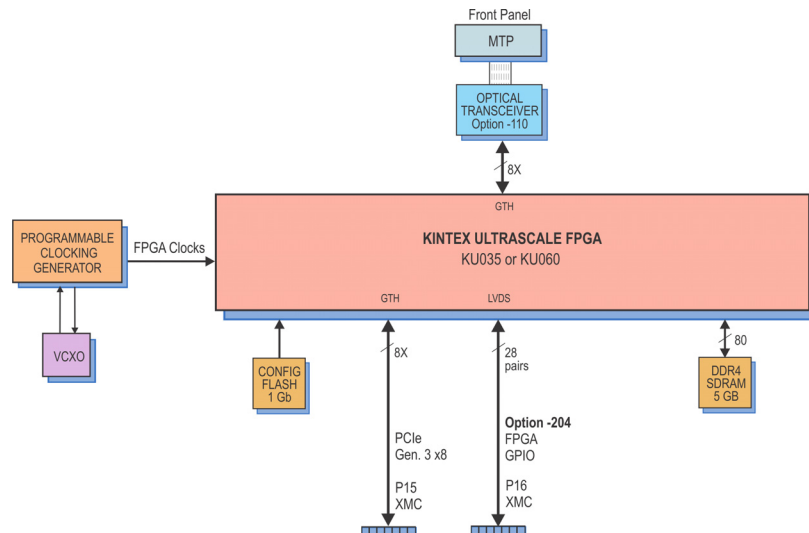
Front Panel

MTP

OPTICAL TRANSCEIVER Option -110

8X

GTH

PROGRAMMABLE CLOCKING GENERATOR

FPGA Clocks

KINTEX ULTRASCALE FPGA
KU035 or KU060

GTH

LVDS

VCXO

CONFIG FLASH 1 Gb

8X

28 pairs

80

DDR4 SDRAM 5 GB

PCIe Gen. 3 x8

P15 XMC

Option -204
FPGA GPIO

P16 XMC